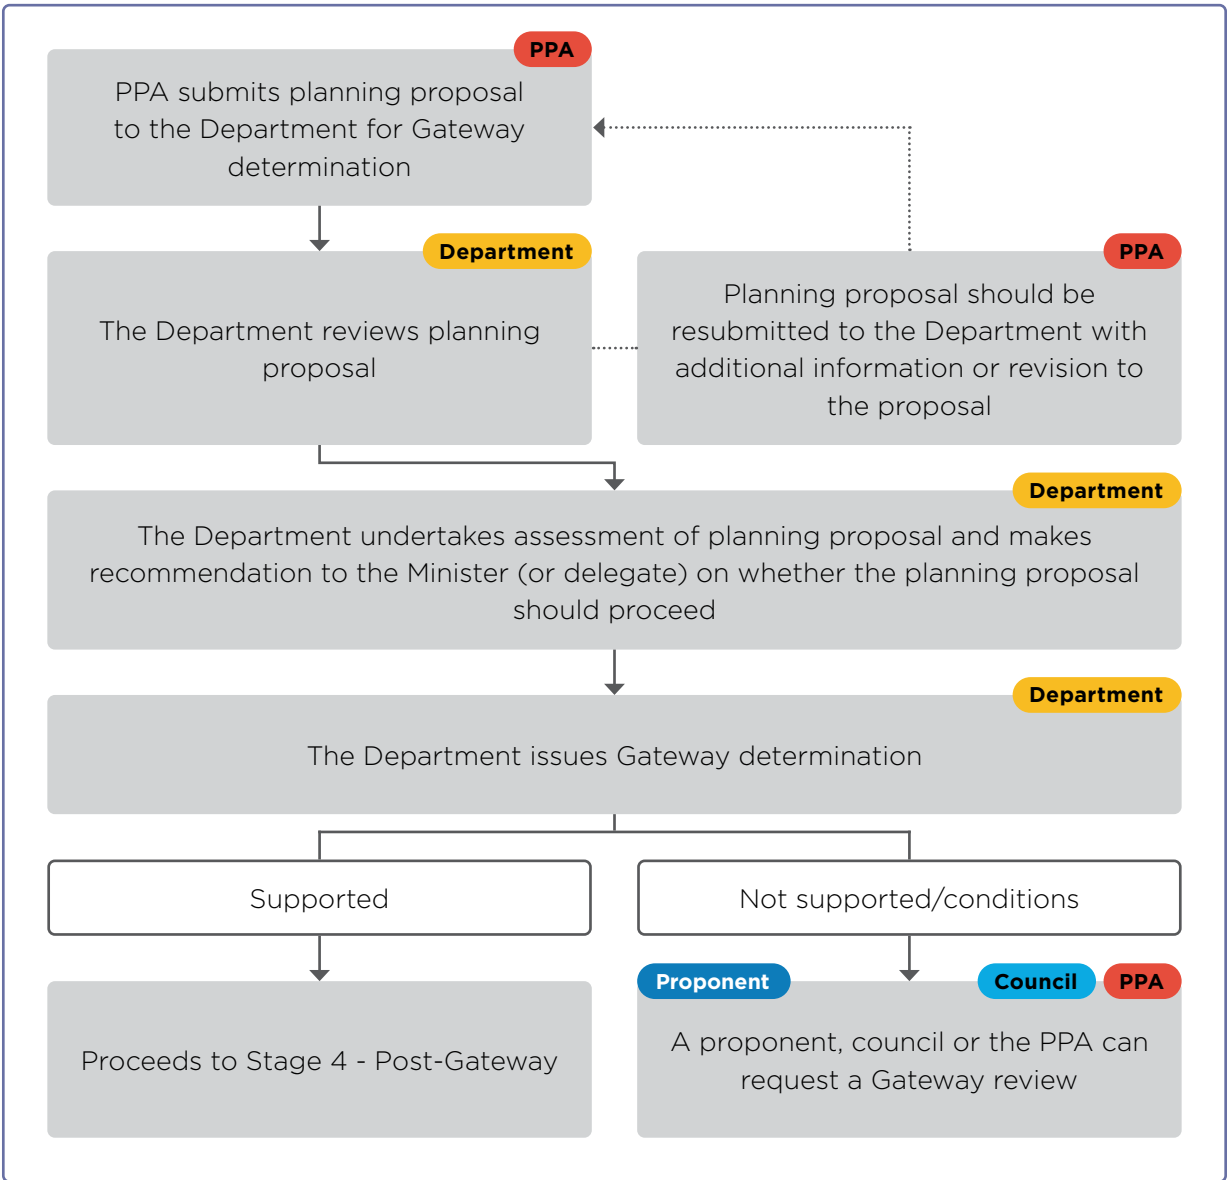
PPA
PPA submits planning proposal to the Department for Gateway determination

Department
The Department reviews planning proposal

PPA
Planning proposal should be resubmitted to the Department with additional information or revision to the proposal

Department
The Department undertakes assessment of planning proposal and makes recommendation to the Minister (or delegate) on whether the planning proposal should proceed

Department
The Department issues Gateway determination

Supported

Not supported/conditions

Proceeds to Stage 4 - Post-Gateway

Proponent
Council
PPA
A proponent, council or the PPA can request a Gateway review